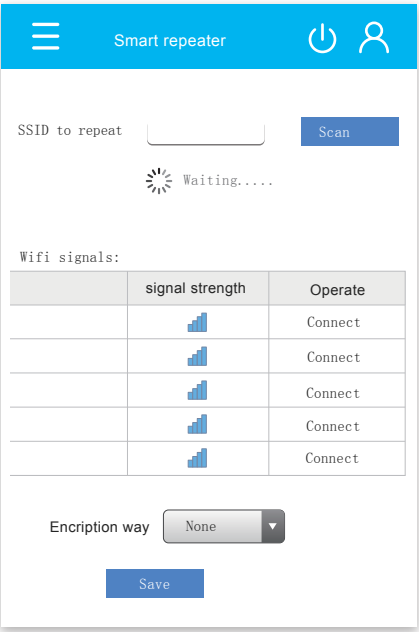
Smart repeater

SSID to repeat

Scan

Waiting.....

Wifi signals:

|  | signal strength | Operate |
|---|---|---|
|  |  | Connect |
|  |  | Connect |
|  |  | Connect |
|  |  | Connect |
|  |  | Connect |

Encription way None

Save